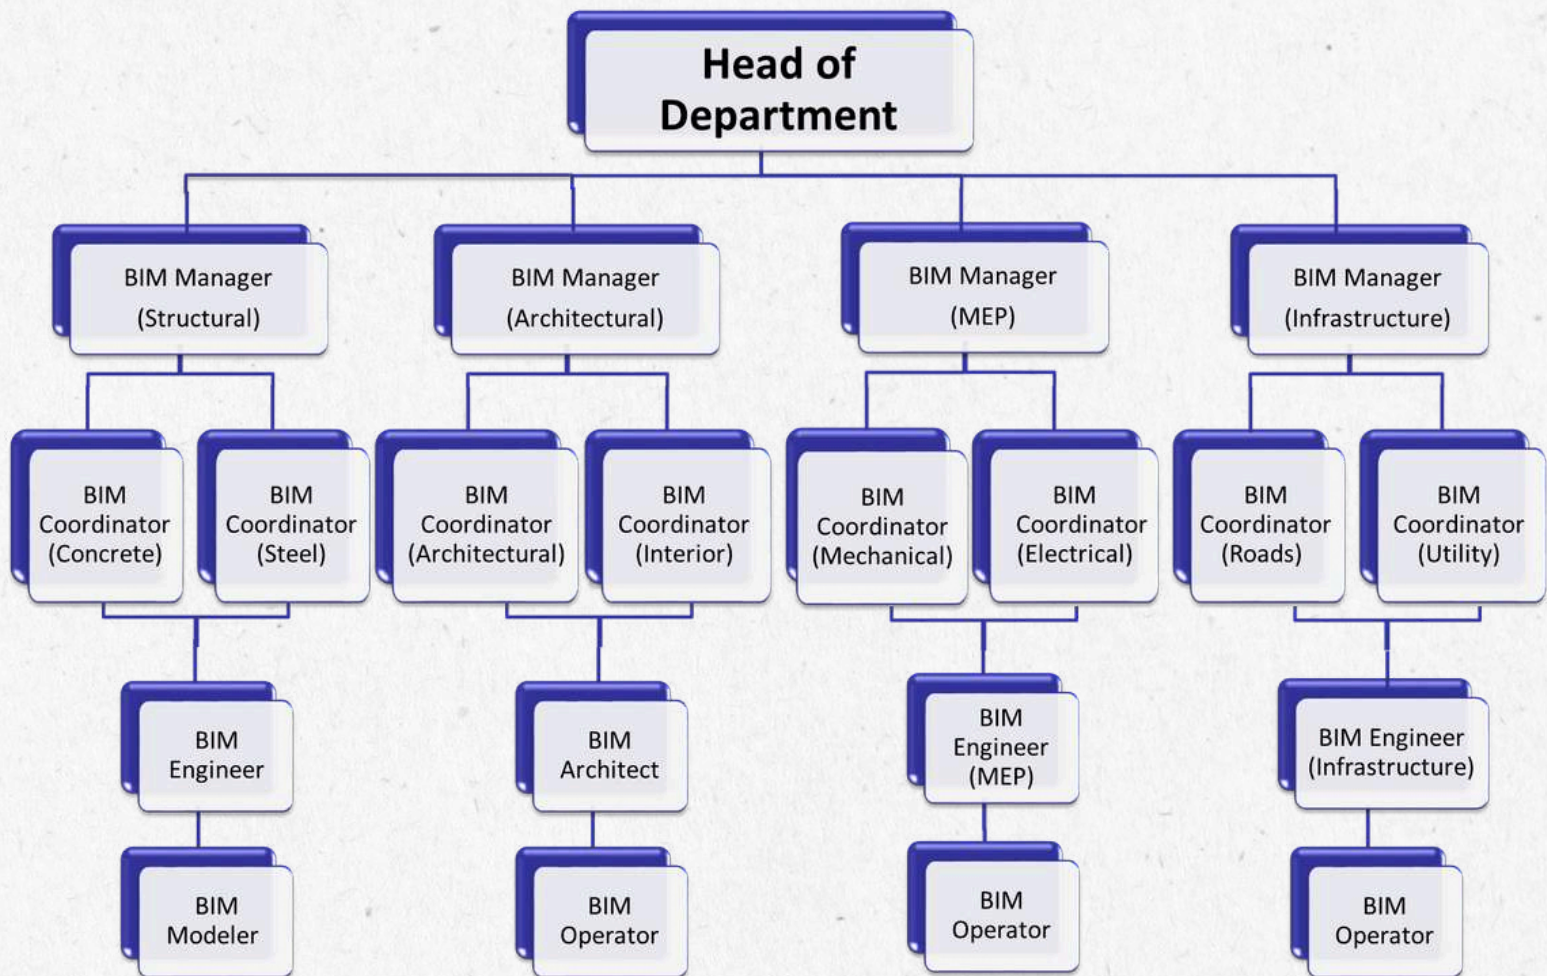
Head of Department

BIM Manager (Structural)

BIM Manager (Architectural)

BIM Manager (MEP)

BIM Manager (Infrastructure)

BIM Coordinator (Concrete)

BIM Coordinator (Steel)

BIM Coordinator (Architectural)

BIM Coordinator (Interior)

BIM Coordinator (Mechanical)

BIM Coordinator (Electrical)

BIM Coordinator (Roads)

BIM Coordinator (Utility)

BIM Engineer

BIM Architect

BIM Engineer (MEP)

BIM Engineer (Infrastructure)

BIM Modeler

BIM Operator

BIM Operator

BIM Operator